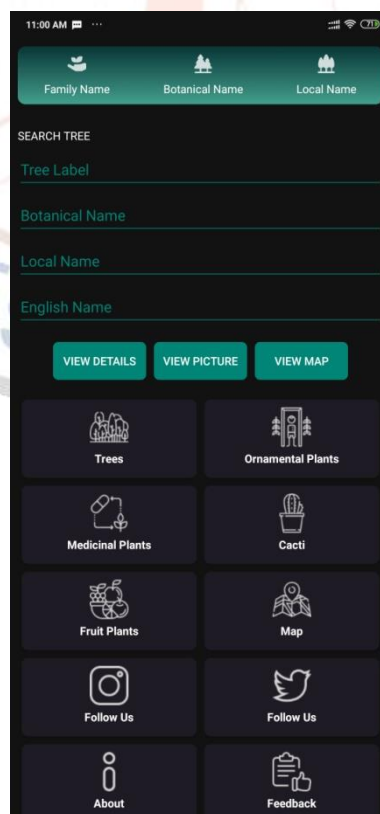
11:00 AM ··· 71

Family Name
Botanical Name
Local Name

SEARCH TREE

Tree Label

Botanical Name

Local Name

English Name

VIEW DETAILS
VIEW PICTURE
VIEW MAP

Trees
Ornamental Plants
Medicinal Plants
Cacti
Fruit Plants
Map
Follow Us
Follow Us
About
Feedback